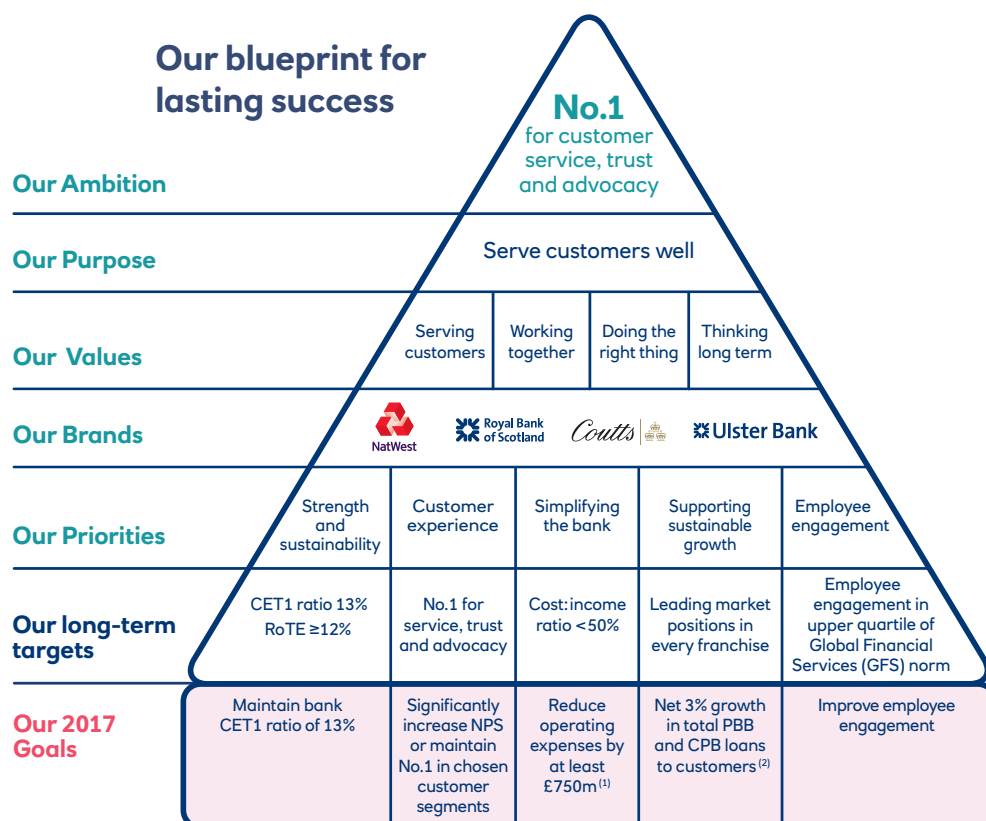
Our blueprint for lasting success

Our Ambition

No.1
for customer service, trust and advocacy

Our Purpose

Serve customers well

Our Values

| Serving customers | Working together | Doing the right thing | Thinking long term |
|---|---|---|---|

Our Brands

NatWest

Royal Bank of Scotland

Coutts

Ulster Bank

Our Priorities

Our long-term targets

Our 2017 Goals

| | Strength and sustainability | Customer experience | Simplifying the bank | Supporting sustainable growth | Employee engagement |
|---|---|---|---|---|---|
| Our long-term targets | CET1 ratio 13% RoTE ≥12% | No.1 for service, trust and advocacy | Cost:income ratio <50% | Leading market positions in every franchise | Employee engagement in upper quartile of Global Financial Services (GFS) norm |
| Our 2017 Goals | Maintain bank CET1 ratio of 13% | Significantly increase NPS or maintain No.1 in chosen customer segments | Reduce operating expenses by at least £750m$^{(1)}$ | Net 3% growth in total PBB and CPB loans to customers$^{(2)}$ | Improve employee engagement |